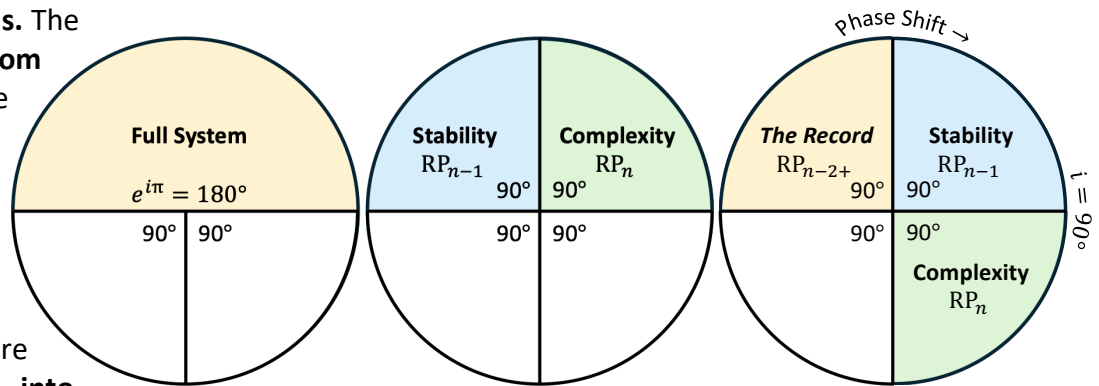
s. The
om
e

re
into

Full System
$e^{i\pi} = 180°$
90° 90°

Stability
$\mathrm{RP}_{n-1}$
90°

Complexity
$\mathrm{RP}_n$
90°

90° 90°

Phase Shift →

The Record
$\mathrm{RP}_{n-2+}$
90°

Stability
$\mathrm{RP}_{n-1}$
90°

$i = 90°$

90° 90°

Complexity
$\mathrm{RP}_n$